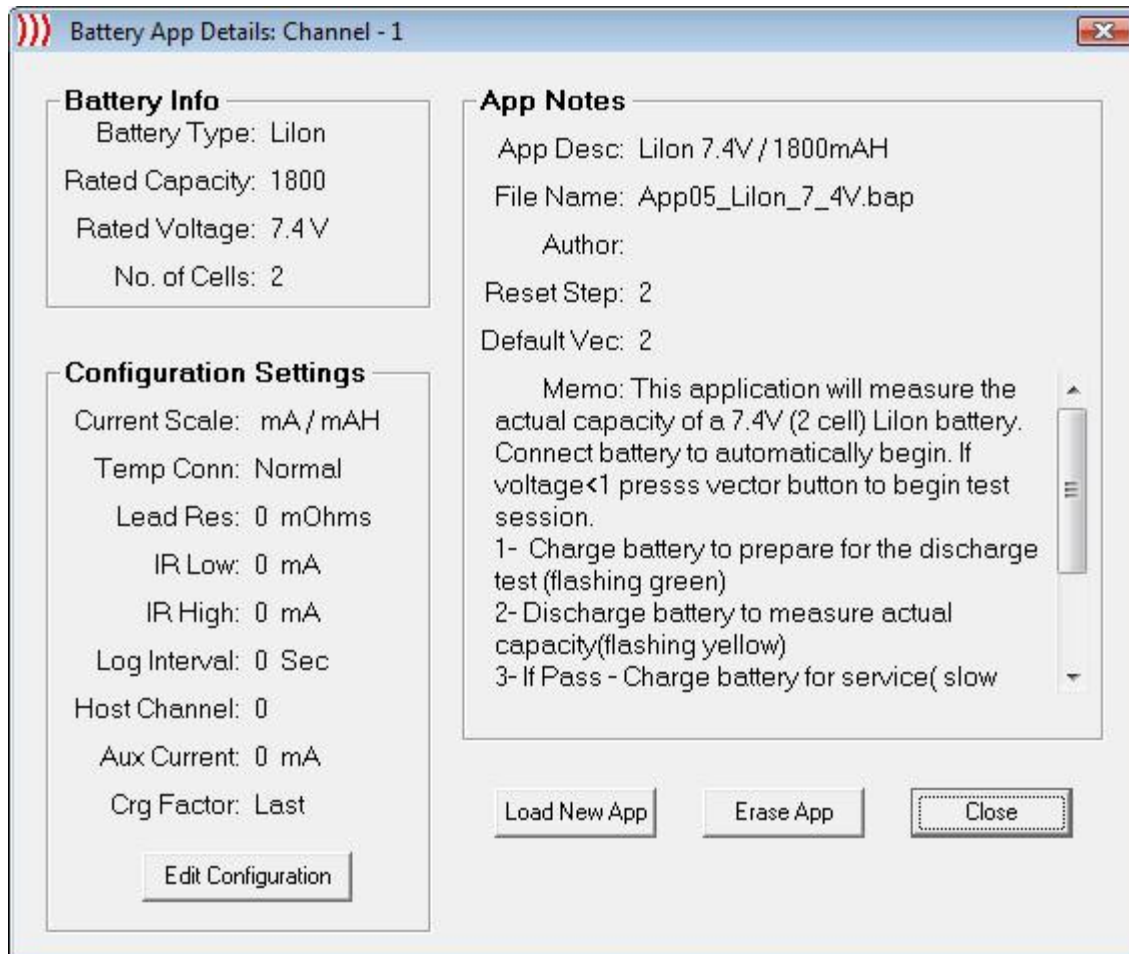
Battery App Details: Channel - 1

Battery Info
Battery Type: LiIon
Rated Capacity: 1800
Rated Voltage: 7.4 V
No. of Cells: 2

Configuration Settings
Current Scale: mA / mAH
Temp Conn: Normal
Lead Res: 0 mOhms
IR Low: 0 mA
IR High: 0 mA
Log Interval: 0 Sec
Host Channel: 0
Aux Current: 0 mA
Crg Factor: Last
Edit Configuration

App Notes
App Desc: LiIon 7.4V / 1800mAH
File Name: App05_LiIon_7_4V.bap
Author:
Reset Step: 2
Default Vec: 2
Memo: This application will measure the actual capacity of a 7.4V (2 cell) LiIon battery. Connect battery to automatically begin. If voltage<1 presss vector button to begin test session.
1- Charge battery to prepare for the discharge test (flashing green)
2- Discharge battery to measure actual capacity(flashing yellow)
3- If Pass - Charge battery for service( slow

Load New App
Erase App
Close